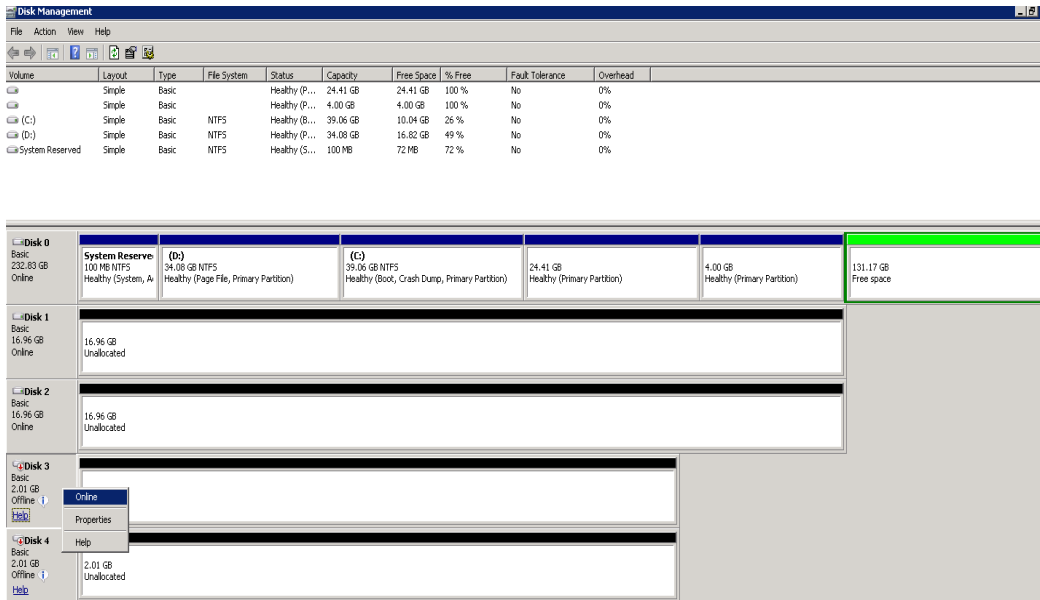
Disk Management

File Action View Help

| Volume | Layout | Type | File System | Status | Capacity | Free Space | % Free | Fault Tolerance | Overhead |
|---|---|---|---|---|---|---|---|---|---|
| | Simple | Basic | | Healthy (P... | 24.41 GB | 24.41 GB | 100 % | No | 0% |
| | Simple | Basic | | Healthy (P... | 4.00 GB | 4.00 GB | 100 % | No | 0% |
| (C:) | Simple | Basic | NTFS | Healthy (B... | 39.06 GB | 10.04 GB | 26 % | No | 0% |
| (D:) | Simple | Basic | NTFS | Healthy (P... | 34.08 GB | 16.82 GB | 49 % | No | 0% |
| System Reserved | Simple | Basic | NTFS | Healthy (S... | 100 MB | 72 MB | 72 % | No | 0% |

Disk 0
Basic
232.83 GB
Online

System Reserve
100 MB NTFS
Healthy (System, A

(D:)
34.08 GB NTFS
Healthy (Page File, Primary Partition)

(C:)
39.06 GB NTFS
Healthy (Boot, Crash Dump, Primary Partition)

24.41 GB
Healthy (Primary Partition)

4.00 GB
Healthy (Primary Partition)

131.17 GB
Free space

Disk 1
Basic
16.96 GB
Online

16.96 GB
Unallocated

Disk 2
Basic
16.96 GB
Online

16.96 GB
Unallocated

Disk 3
Basic
2.01 GB
Offline
Help

Online
Properties
Help

Disk 4
Basic
2.01 GB
Offline
Help

2.01 GB
Unallocated